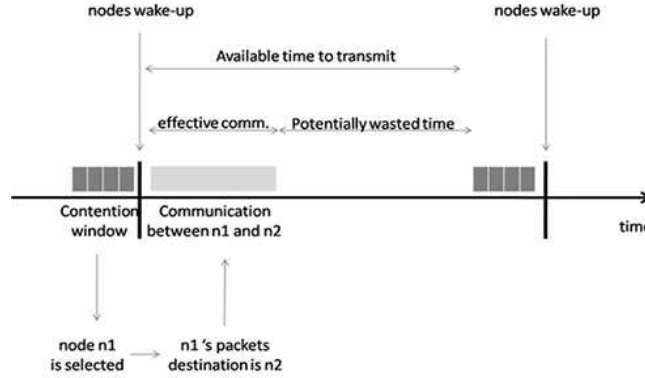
nodes wake-up

nodes wake-up

Available time to transmit

effective comm.

Potentially wasted time

Contention window

Communication between n1 and n2

tim

node n1 is selected

n1 's packets destination is n2